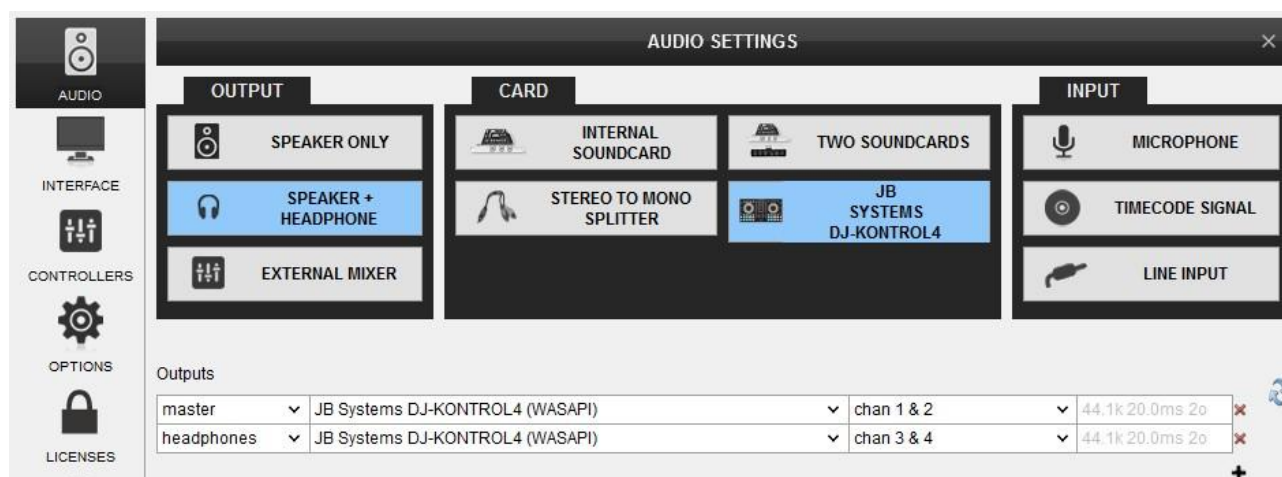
AUDIO
INTERFACE
CONTROLLERS
OPTIONS
LICENSES

AUDIO SETTINGS
×

OUTPUT
SPEAKER ONLY
SPEAKER + HEADPHONE
EXTERNAL MIXER

CARD
INTERNAL SOUNDCARD
TWO SOUNDCARDS
STEREO TO MONO SPLITTER
JB SYSTEMS DJ-KONTROL4

INPUT
MICROPHONE
TIMECODE SIGNAL
LINE INPUT

Outputs

| master | JB Systems DJ-KONTROL4 (WASAPI) | chan 1 & 2 | 44.1k 20.0ms 2o | × |
|---|---|---|---|---|
| headphones | JB Systems DJ-KONTROL4 (WASAPI) | chan 3 & 4 | 44.1k 20.0ms 2o | × |

+